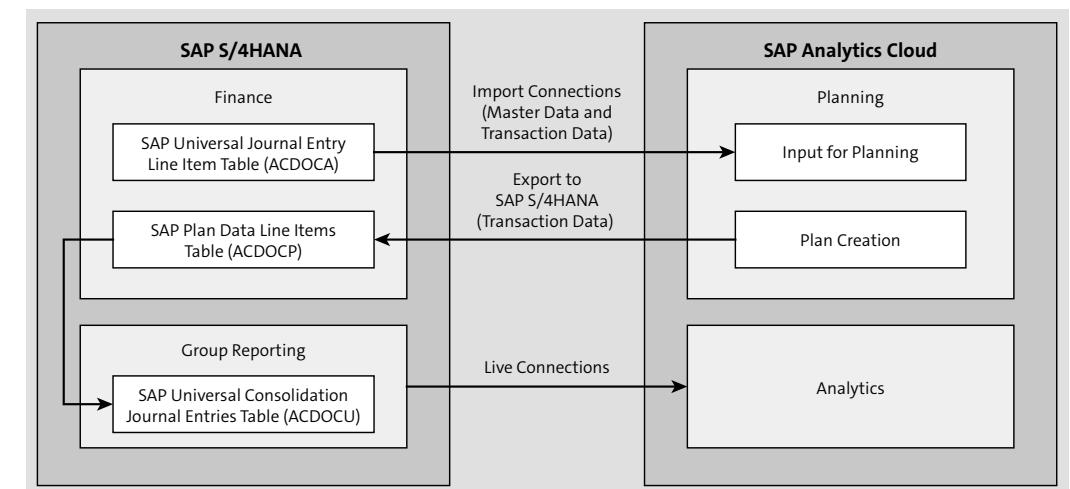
SAP S/4HANA

Finance

SAP Universal Journal Entry Line Item Table (ACDOCA)

SAP Plan Data Line Items Table (ACDOCP)

Group Reporting

SAP Universal Consolidation Journal Entries Table (ACDOCU)

Import Connections (Master Data and Transaction Data)

Export to SAP S/4HANA (Transaction Data)

Live Connections

SAP Analytics Cloud

Planning

Input for Planning

Plan Creation

Analytics